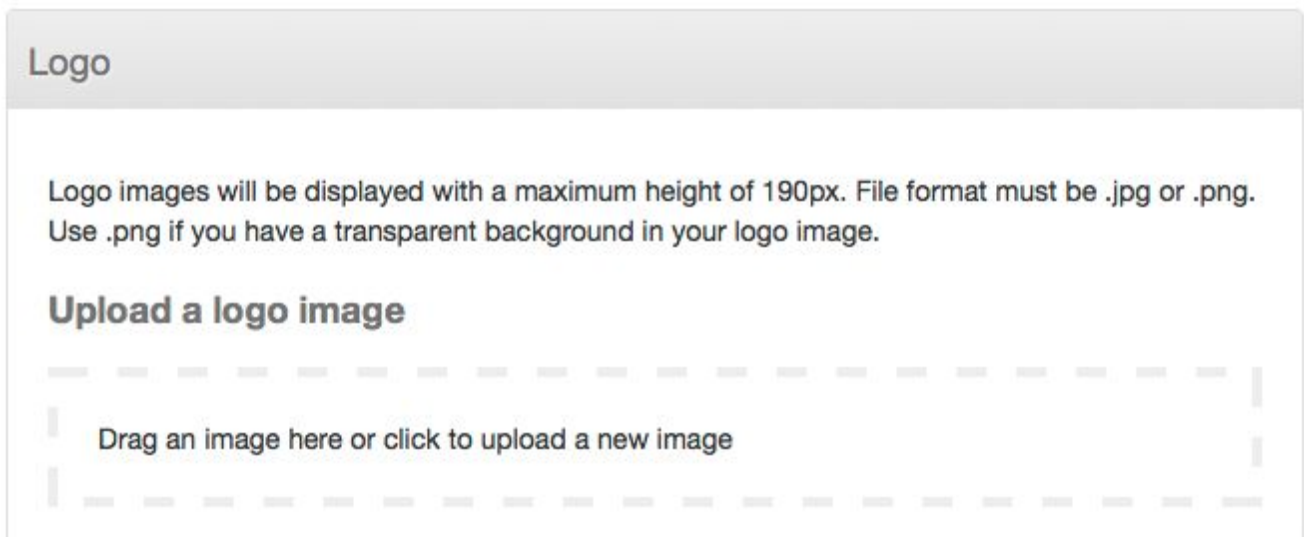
Logo

Logo images will be displayed with a maximum height of 190px. File format must be .jpg or .png. Use .png if you have a transparent background in your logo image.

Upload a logo image

Drag an image here or click to upload a new image